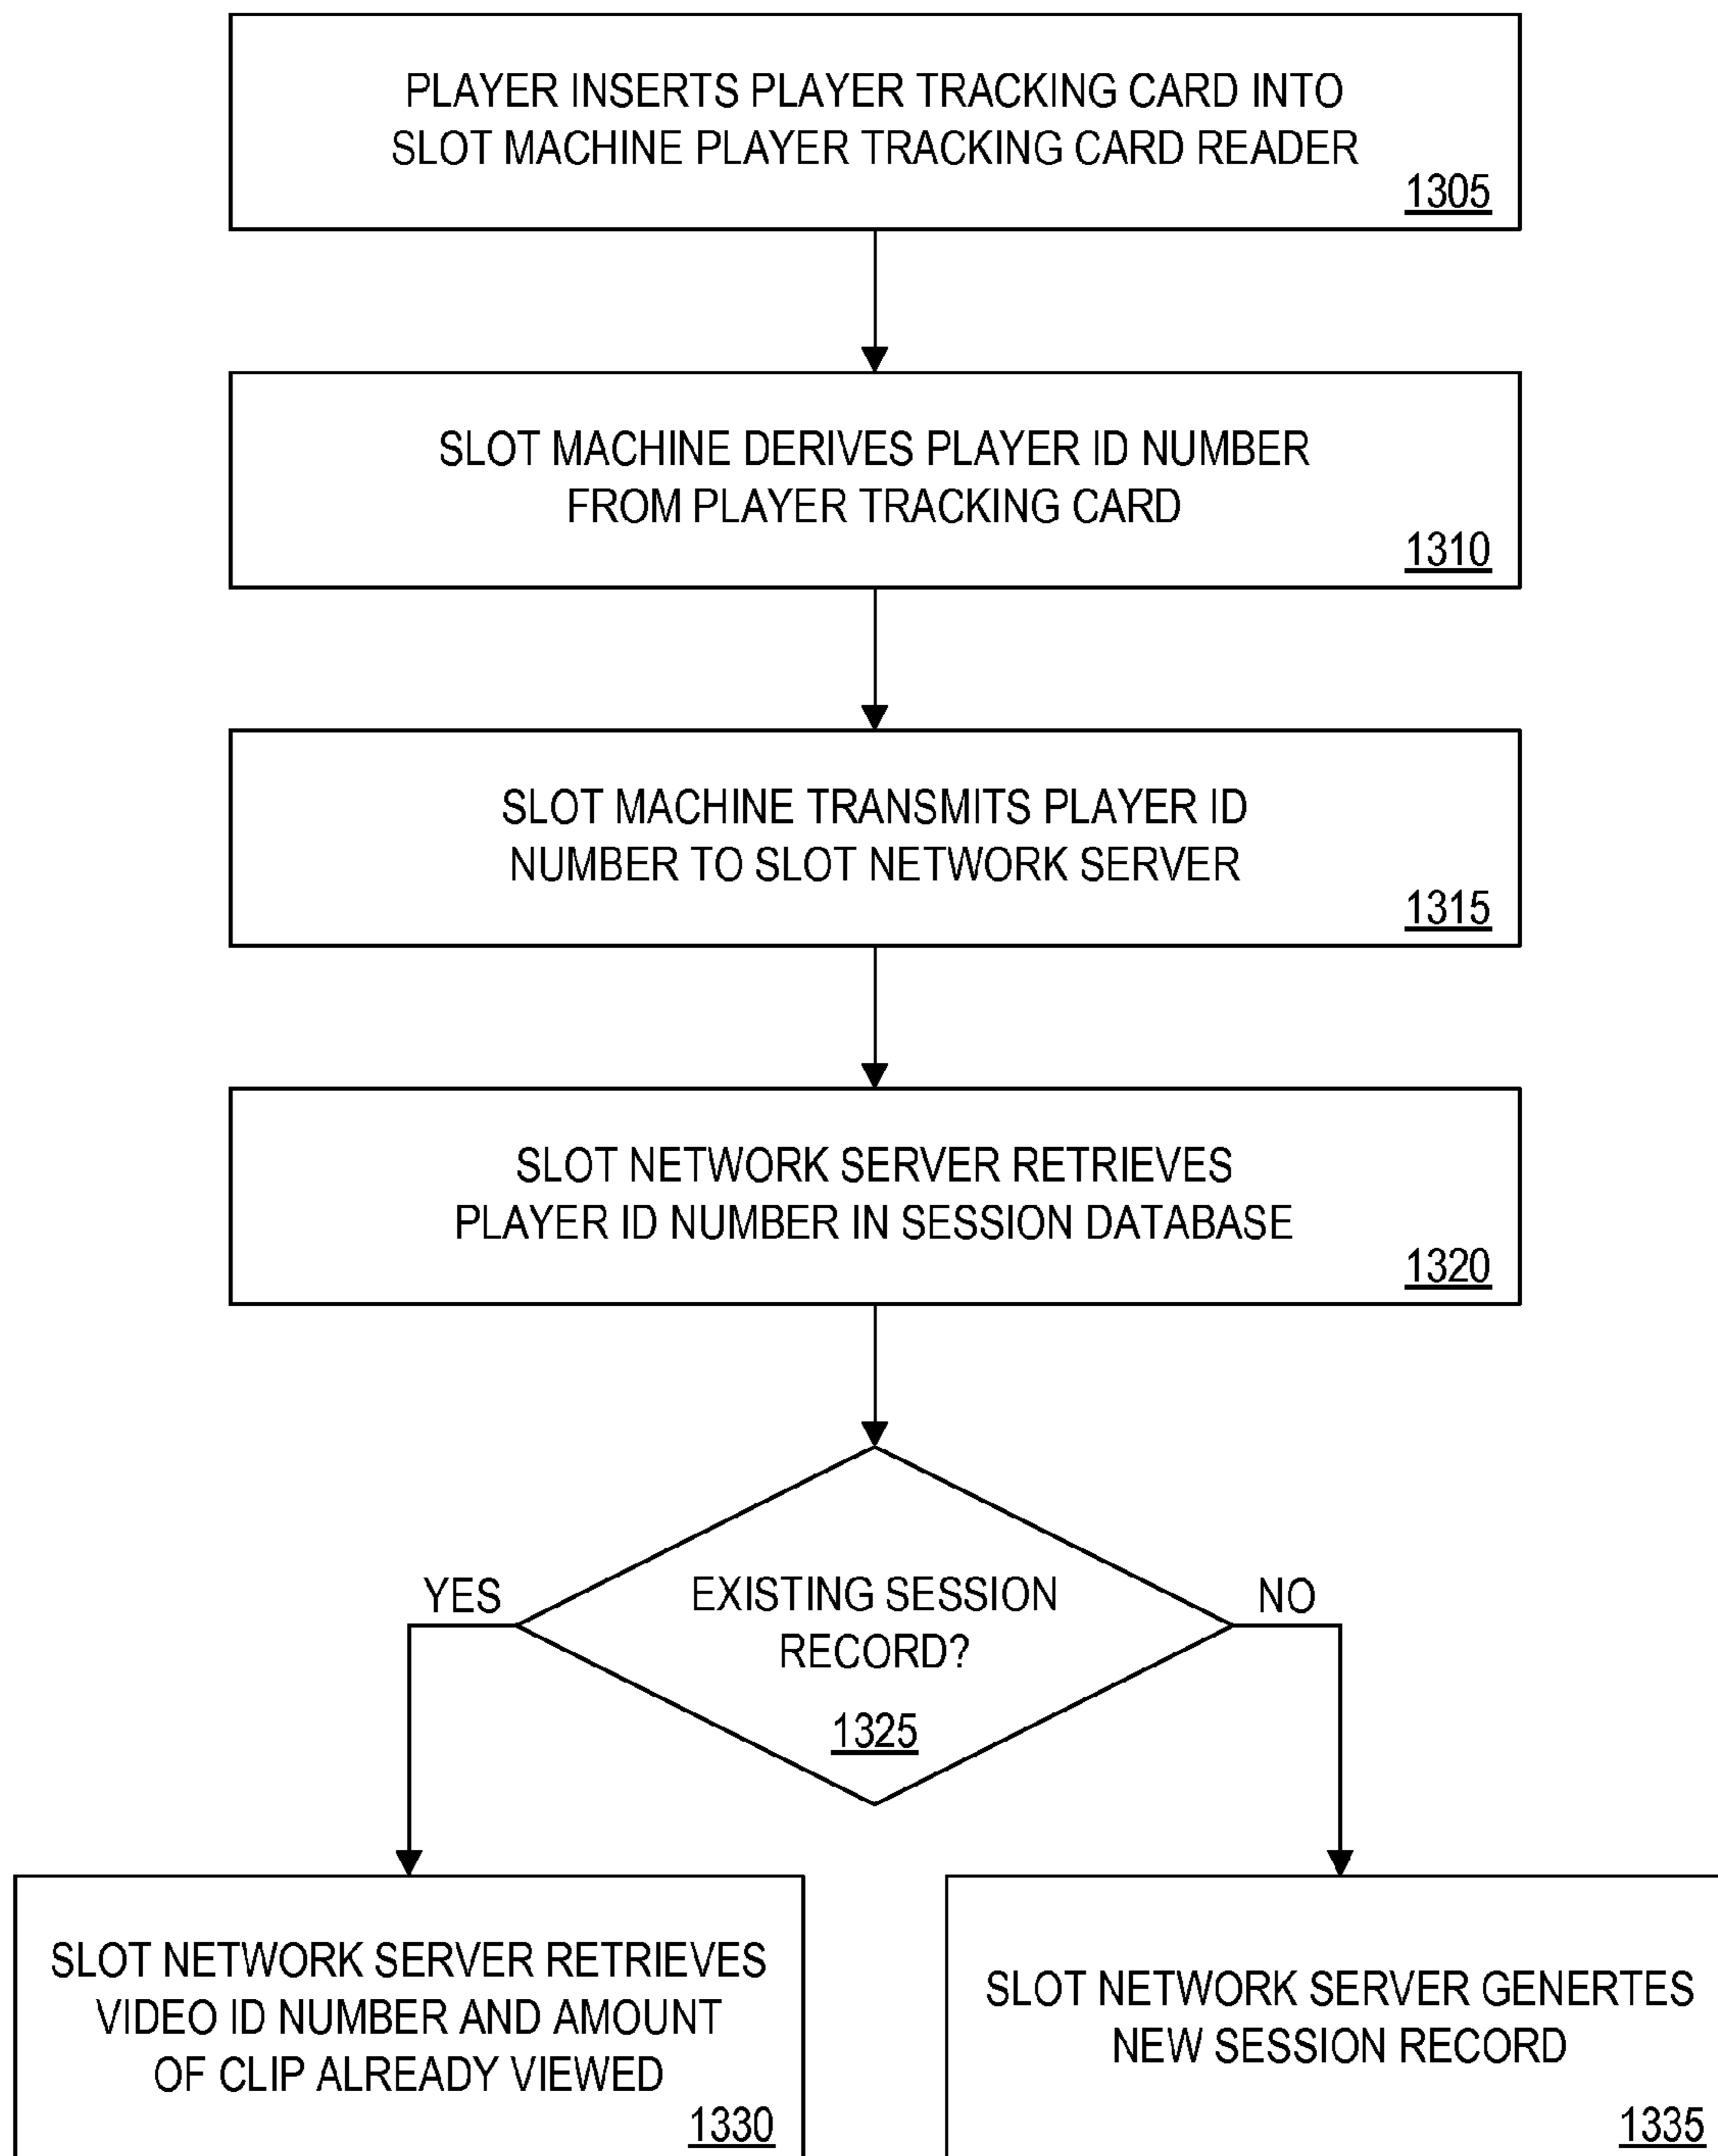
PLAYER INSERTS PLAYER TRACKING CARD INTO SLOT MACHINE PLAYER TRACKING CARD READER
1305

SLOT MACHINE DERIVES PLAYER ID NUMBER FROM PLAYER TRACKING CARD
1310

SLOT MACHINE TRANSMITS PLAYER ID NUMBER TO SLOT NETWORK SERVER
1315

SLOT NETWORK SERVER RETRIEVES PLAYER ID NUMBER IN SESSION DATABASE
1320

EXISTING SESSION RECORD?
1325

YES

NO

SLOT NETWORK SERVER RETRIEVES VIDEO ID NUMBER AND AMOUNT OF CLIP ALREADY VIEWED
1330

SLOT NETWORK SERVER GENERTES NEW SESSION RECORD
1335